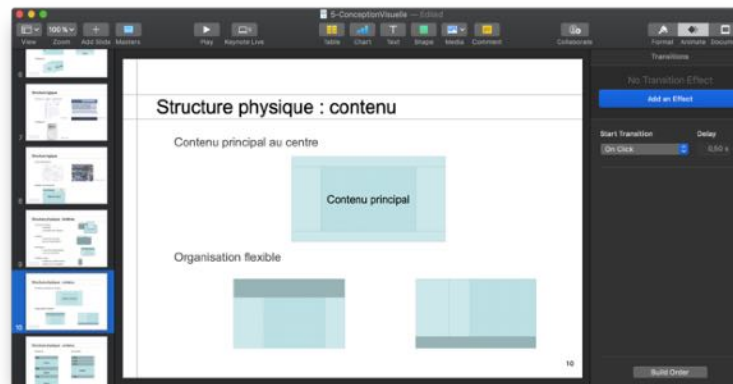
5-ConceptionVisuelle — Edited

View Zoom Add Slide Masters Play Keynote Live Table Chart Text Shape Media Comment Collaborate Format Animate Document

100 %

Transitions

No Transition Effect

Add an Effect

Start Transition Delay

On Click 0,50 s

Structure physique : contenu

Contenu principal au centre

Contenu principal

Organisation flexible

10

Build Order

6
7
8
9
10